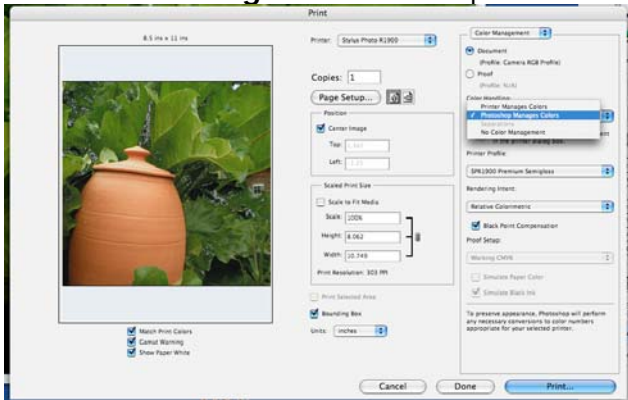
Print

8.5 ins x 11 ins

Printer: Stylus Photo R1900

Copies: 1

Page Setup...

Position

Center Image

Top: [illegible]

Left: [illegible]

Scaled Print Size

Scale to Fit Media

Scale: 100%

Height: 8.062

Width: 10.749

Print Resolution: 303 PPI

Print Selected Area

Bounding Box

Units: inches

Match Print Colors

Gamut Warning

Show Paper White

Color Management

Document

(Profile: Camera RGB Profile)

Proof

(Profile: N/A)

Color Handling:

Printer Manages Colors

✓ Photoshop Manages Colors

Separations

No Color Management

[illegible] in the printer dialog box.

Printer Profile:

SPR1900 Premium Semigloss

Rendering Intent:

Relative Colorimetric

Black Point Compensation

Proof Setup:

Working CMYK

Simulate Paper Color

Simulate Black Ink

To preserve appearance, Photoshop will perform any necessary conversions to color numbers appropriate for your selected printer.

Cancel

Done

Print...